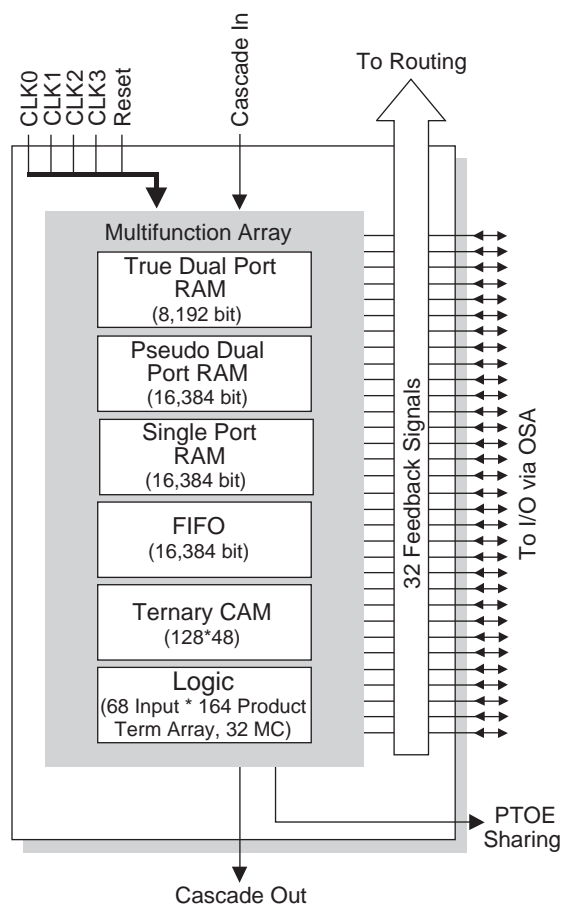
CLK0
CLK1
CLK2
CLK3
Reset

Cascade In

To Routing

Multifunction Array

True Dual Port RAM
(8,192 bit)

Pseudo Dual Port RAM
(16,384 bit)

Single Port RAM
(16,384 bit)

FIFO
(16,384 bit)

Ternary CAM
(128*48)

Logic
(68 Input * 164 Product Term Array, 32 MC)

32 Feedback Signals

To I/O via OSA

PTOE Sharing

Cascade Out